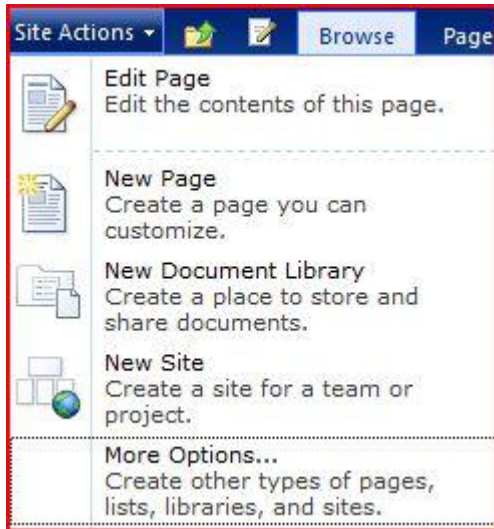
Site Actions ▾ Browse Page

Edit Page
Edit the contents of this page.

New Page
Create a page you can customize.

New Document Library
Create a place to store and share documents.

New Site
Create a site for a team or project.

More Options...
Create other types of pages, lists, libraries, and sites.